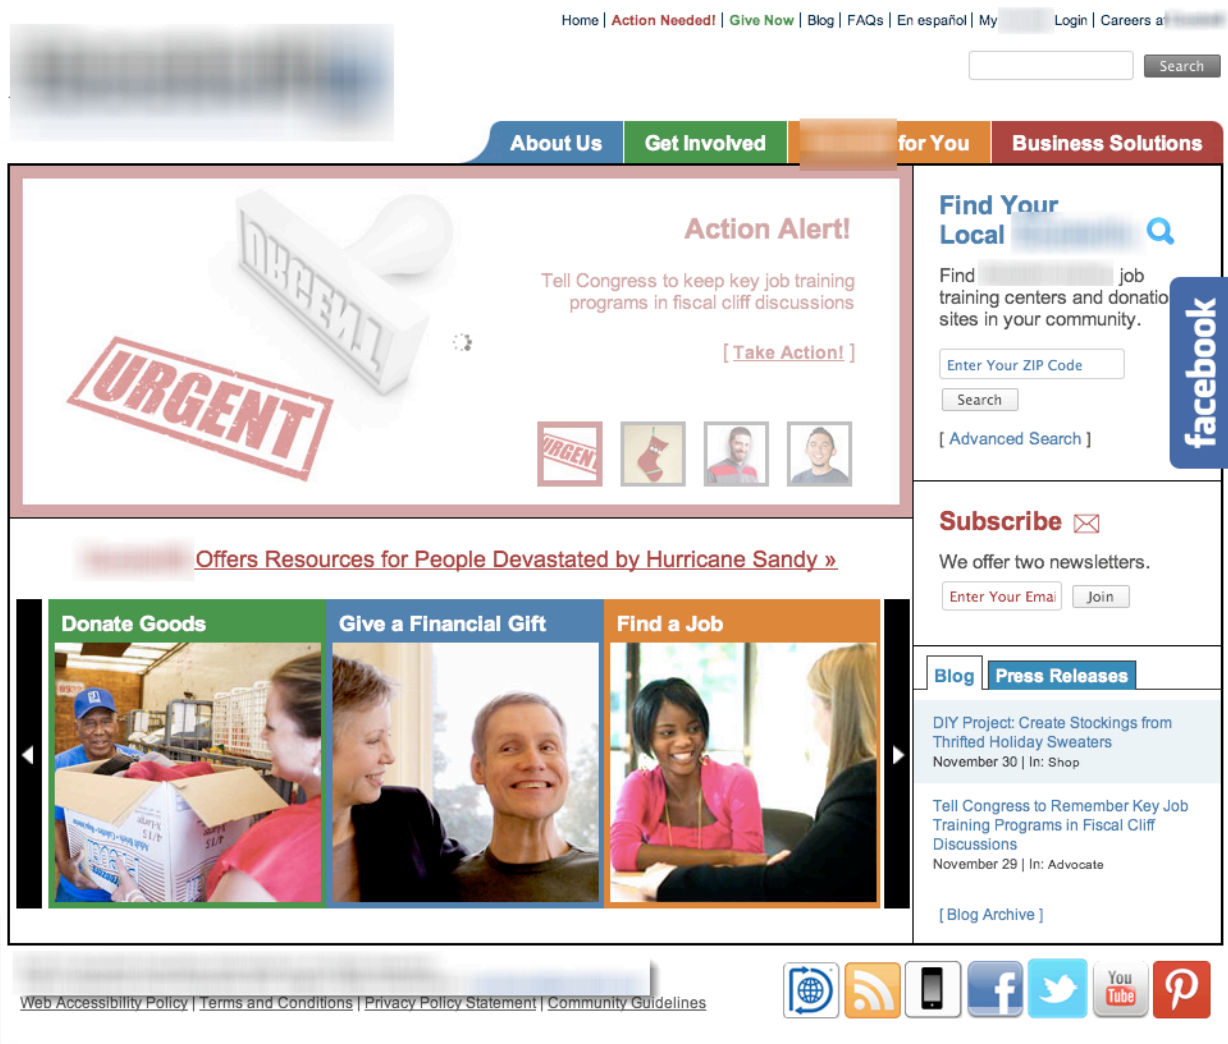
Home | Action Needed! | Give Now | Blog | FAQs | En español | My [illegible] Login | Careers a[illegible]

Search

About Us
Get Involved
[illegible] for You
Business Solutions

Action Alert!

Tell Congress to keep key job training programs in fiscal cliff discussions

[ Take Action! ]

URGENT

URGENT

URGENT

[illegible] Offers Resources for People Devastated by Hurricane Sandy »

Donate Goods

Give a Financial Gift

Find a Job

Find Your Local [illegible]

Find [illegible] job training centers and donatio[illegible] sites in your community.

Enter Your ZIP Code

Search

[ Advanced Search ]

facebook

Subscribe

We offer two newsletters.

Enter Your Emai

Join

Blog

Press Releases

DIY Project: Create Stockings from Thrifted Holiday Sweaters
November 30 | In: Shop

Tell Congress to Remember Key Job Training Programs in Fiscal Cliff Discussions
November 29 | In: Advocate

[ Blog Archive ]

Web Accessibility Policy | Terms and Conditions | Privacy Policy Statement | Community Guidelines

You Tube